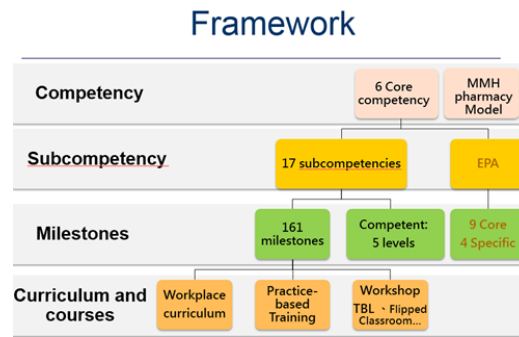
Framework

Competency

6 Core competency

MMH pharmacy Model

Subcompetency

17 subcompetencies

EPA

Milestones

161 milestones

Competent: 5 levels

9 Core
4 Specific

Curriculum and courses

Workplace curriculum

Practice-based Training

Workshop
TBL 、Flipped Classroom...